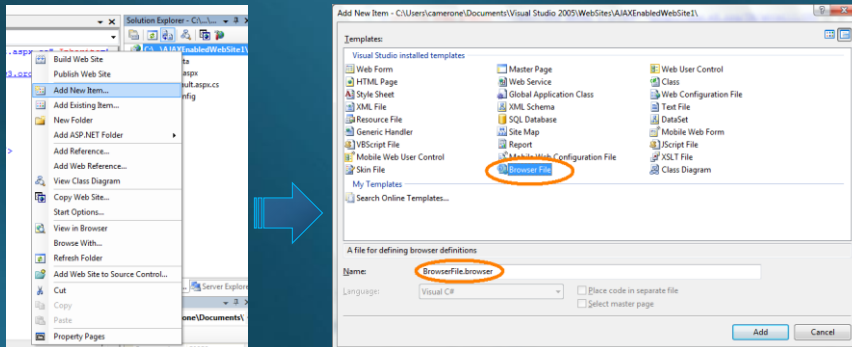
Solution Explorer - C:\...\...
C:\...\AJAXEnabledWebSite1\
.aspx
.aspx.cs
ta
aspx
ult.aspx.cs
nfig

Build Web Site
Publish Web Site
Add New Item...
Add Existing Item...
New Folder
Add ASP.NET Folder
Add Reference...
Add Web Reference...
View Class Diagram
Copy Web Site...
Start Options...
View in Browser
Browse With...
Refresh Folder
Add Web Site to Source Control...
Cut
Copy
Paste
Delete
Property Pages

Server Explore
one\Documents\

Add New Item - C:\Users\camerone\Documents\Visual Studio 2005\WebSites\AJAXEnabledWebSite1\

Templates:
Visual Studio installed templates

| | | |
|---|---|---|
| Web Form | Master Page | Web User Control |
| HTML Page | Web Service | Class |
| Style Sheet | Global Application Class | Web Configuration File |
| XML File | XML Schema | Text File |
| Resource File | SQL Database | DataSet |
| Generic Handler | Site Map | Mobile Web Form |
| VBScript File | Report | JScript File |
| Mobile Web User Control | Mobile Web Configuration File | XSLT File |
| Skin File | Browser File | Class Diagram |

My Templates
Search Online Templates...

A file for defining browser definitions

Name: BrowserFile.browser
Language: Visual C#
Place code in separate file
Select master page

Add
Cancel